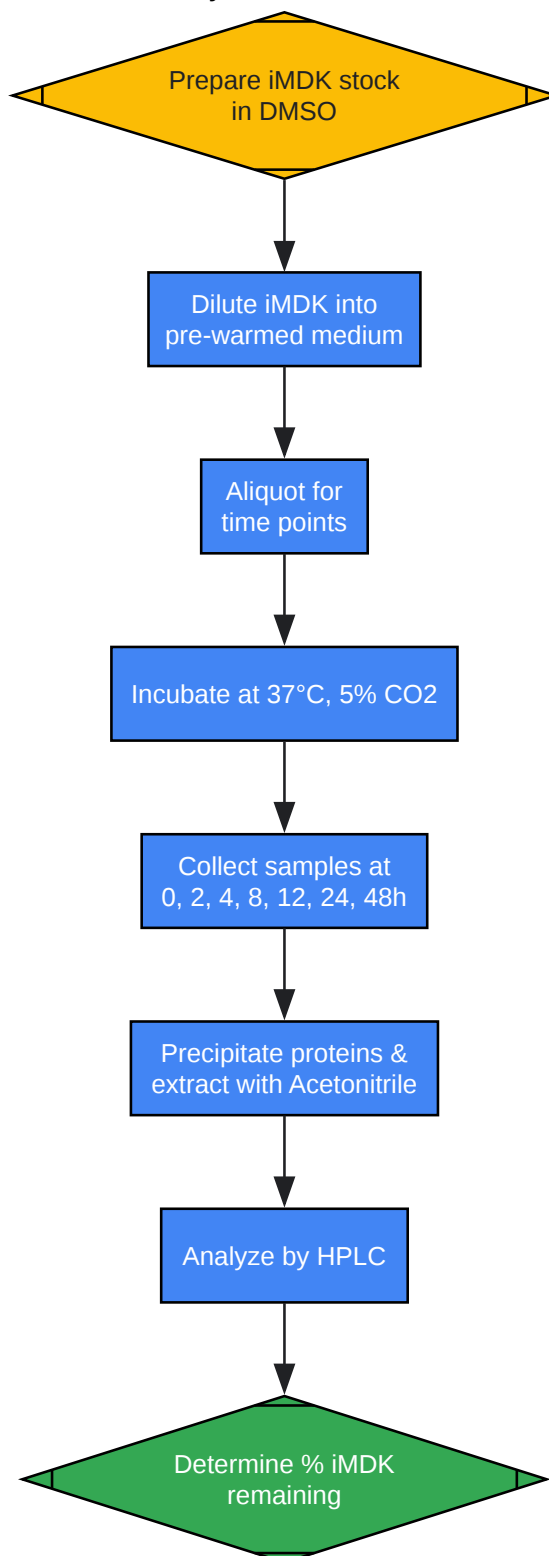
Prepare iMDK stock in DMSO

Dilute iMDK into pre-warmed medium

Aliquot for time points

Incubate at 37°C, 5% CO2

Collect samples at 0, 2, 4, 8, 12, 24, 48h

Precipitate proteins & extract with Acetonitrile

Analyze by HPLC

Determine % iMDK remaining